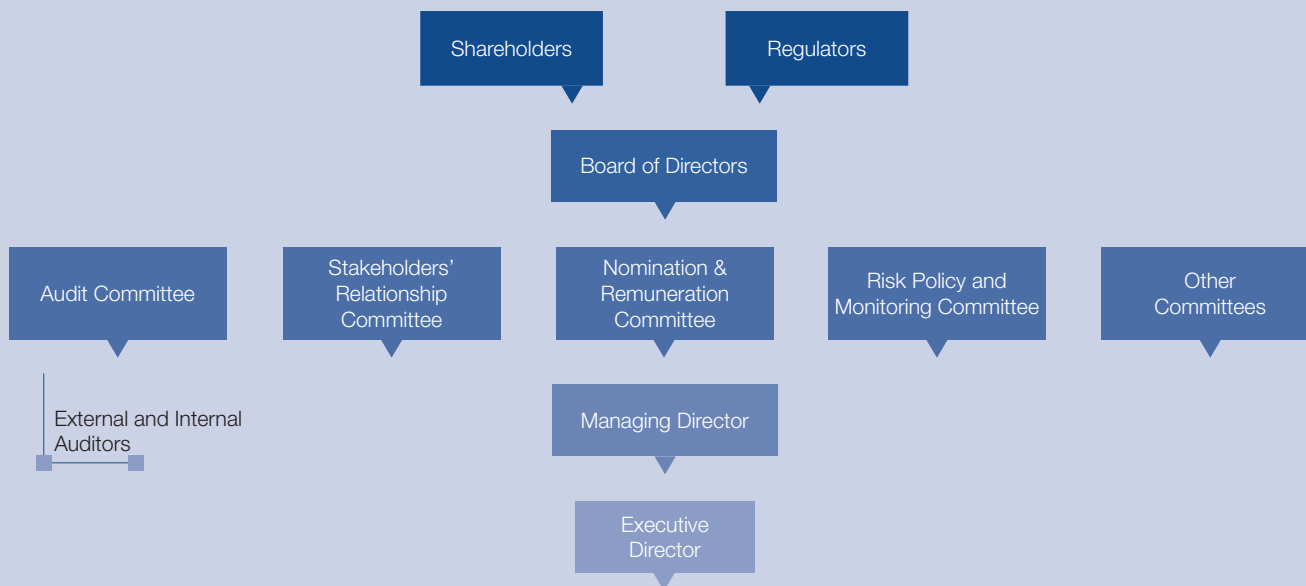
Shareholders

Regulators

Board of Directors

Audit Committee

Stakeholders' Relationship Committee

Nomination & Remuneration Committee

Risk Policy and Monitoring Committee

Other Committees

External and Internal Auditors

Managing Director

Executive Director